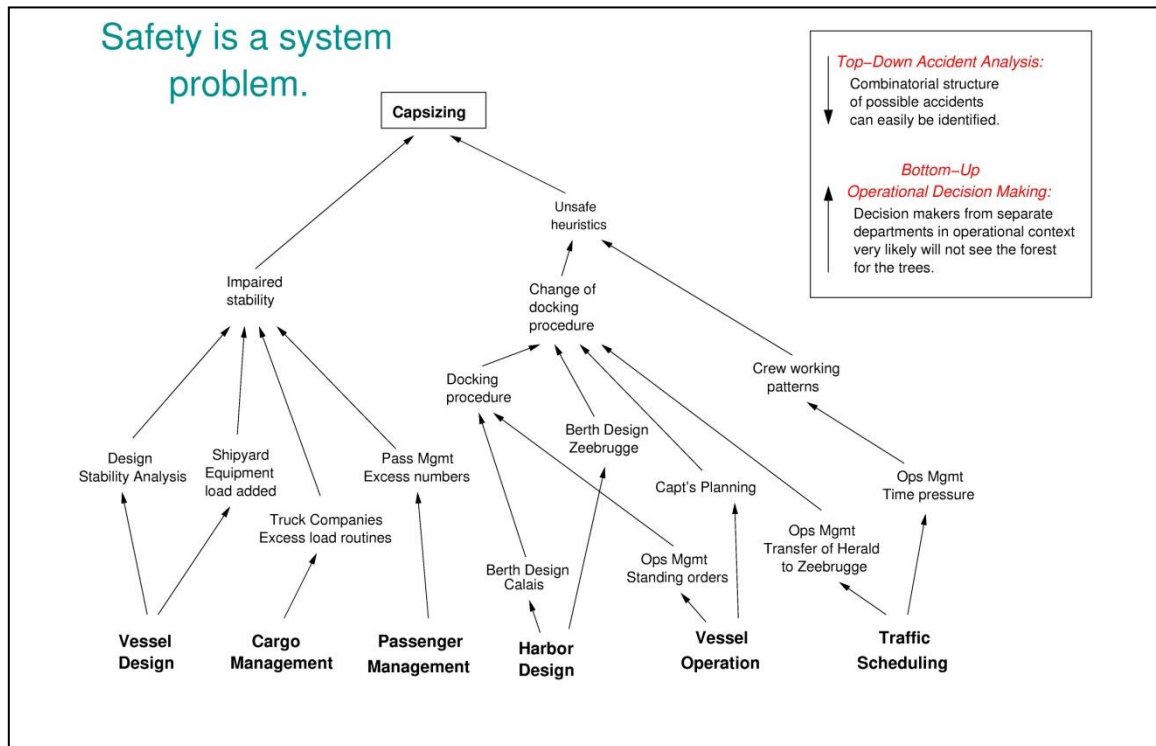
Safety is a system problem.

Top−Down Accident Analysis:
Combinatorial structure of possible accidents can easily be identified.

Bottom−Up Operational Decision Making:
Decision makers from separate departments in operational context very likely will not see the forest for the trees.

Capsizing

Unsafe heuristics

Impaired stability

Change of docking procedure

Docking procedure

Crew working patterns

Design Stability Analysis

Shipyard Equipment load added

Truck Companies Excess load routines

Pass Mgmt Excess numbers

Berth Design Zeebrugge

Capt's Planning

Ops Mgmt Time pressure

Ops Mgmt Transfer of Herald to Zeebrugge

Berth Design Calais

Ops Mgmt Standing orders

Vessel Design

Cargo Management

Passenger Management

Harbor Design

Vessel Operation

Traffic Scheduling